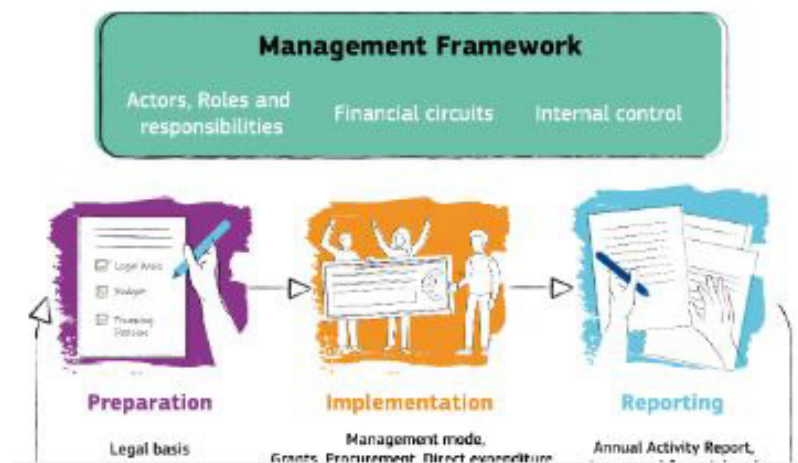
Management Framework

Actors, Roles and responsibilities

Financial circuits

Internal control

Legal basis
Budget
Financing Decision

Preparation

Legal basis

Implementation

Management mode, Grants, Procurement, Direct expenditure

Reporting

Annual Activity Report, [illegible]